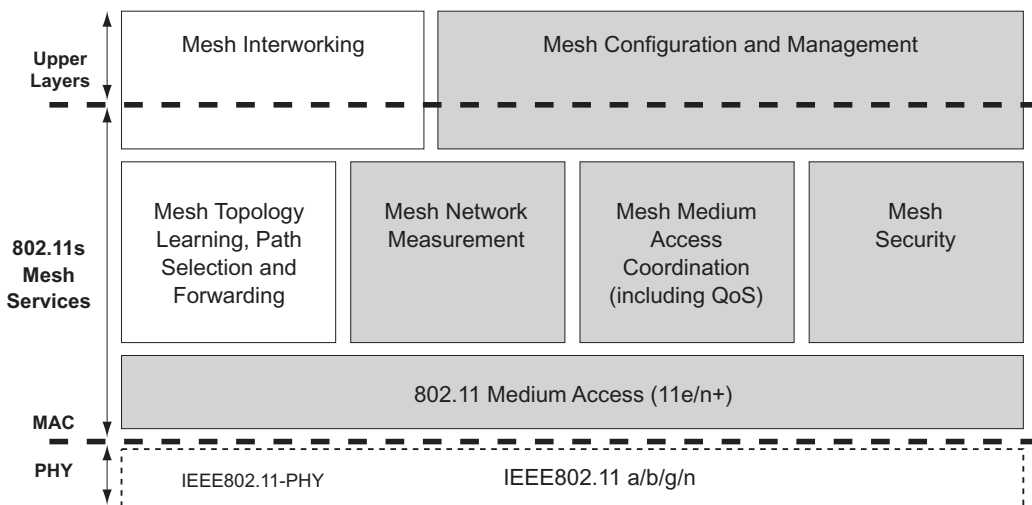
Upper Layers

Mesh Interworking

Mesh Configuration and Management

802.11s Mesh Services

Mesh Topology Learning, Path Selection and Forwarding

Mesh Network Measurement

Mesh Medium Access Coordination (including QoS)

Mesh Security

802.11 Medium Access (11e/n+)

MAC

PHY

IEEE802.11-PHY

IEEE802.11 a/b/g/n